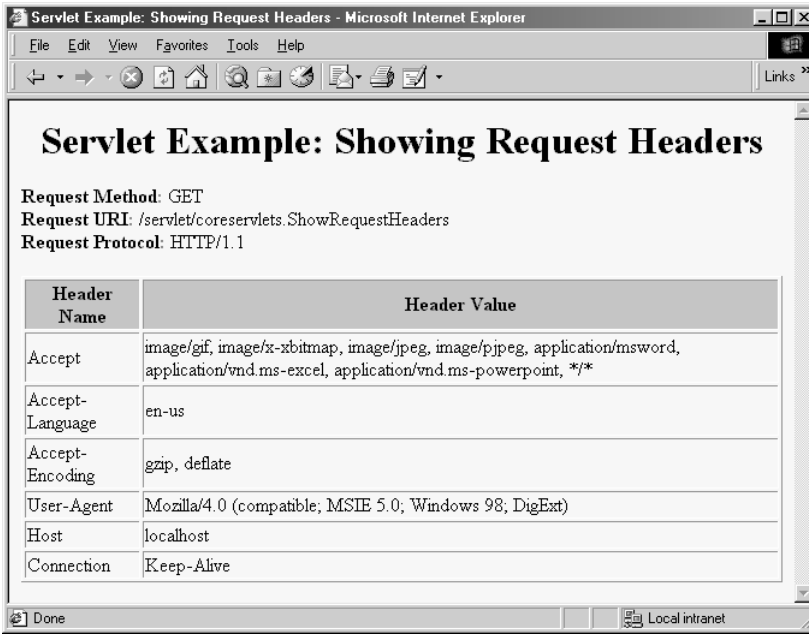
Servlet Example: Showing Request Headers - Microsoft Internet Explorer

File Edit View Favorites Tools Help

Links »

# Servlet Example: Showing Request Headers

**Request Method**: GET
**Request URI**: /servlet/coreservlets.ShowRequestHeaders
**Request Protocol**: HTTP/1.1

| Header Name | Header Value |
|---|---|
| Accept | image/gif, image/x-xbitmap, image/jpeg, image/pjpeg, application/msword, application/vnd.ms-excel, application/vnd.ms-powerpoint, \*/\* |
| Accept-Language | en-us |
| Accept-Encoding | gzip, deflate |
| User-Agent | Mozilla/4.0 (compatible; MSIE 5.0; Windows 98; DigExt) |
| Host | localhost |
| Connection | Keep-Alive |

Done

Local intranet